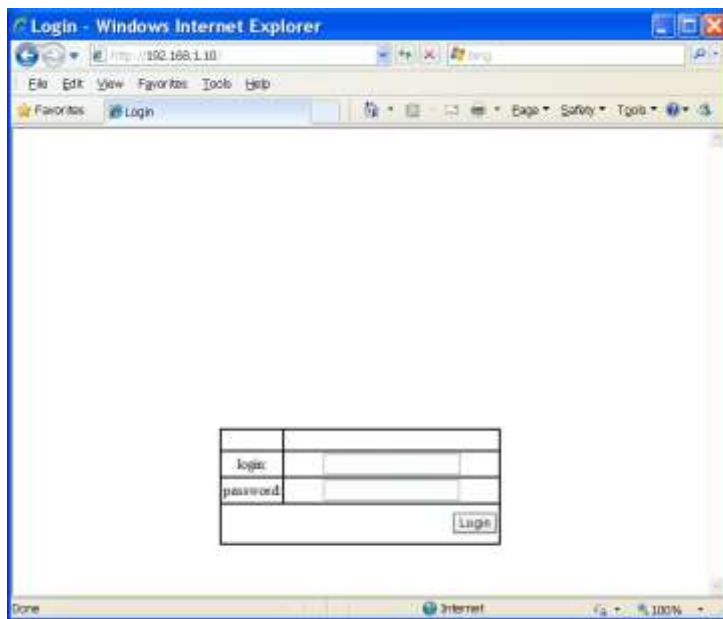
Login - Windows Internet Explorer

http://192.168.1.10/

Bing

File Edit View Favorites Tools Help

Favorites

Login

Page ▾ Safety ▾ Tools ▾

| | |
|---|---|
| login | |
| password | |
| | Login |

Done

Internet

100%